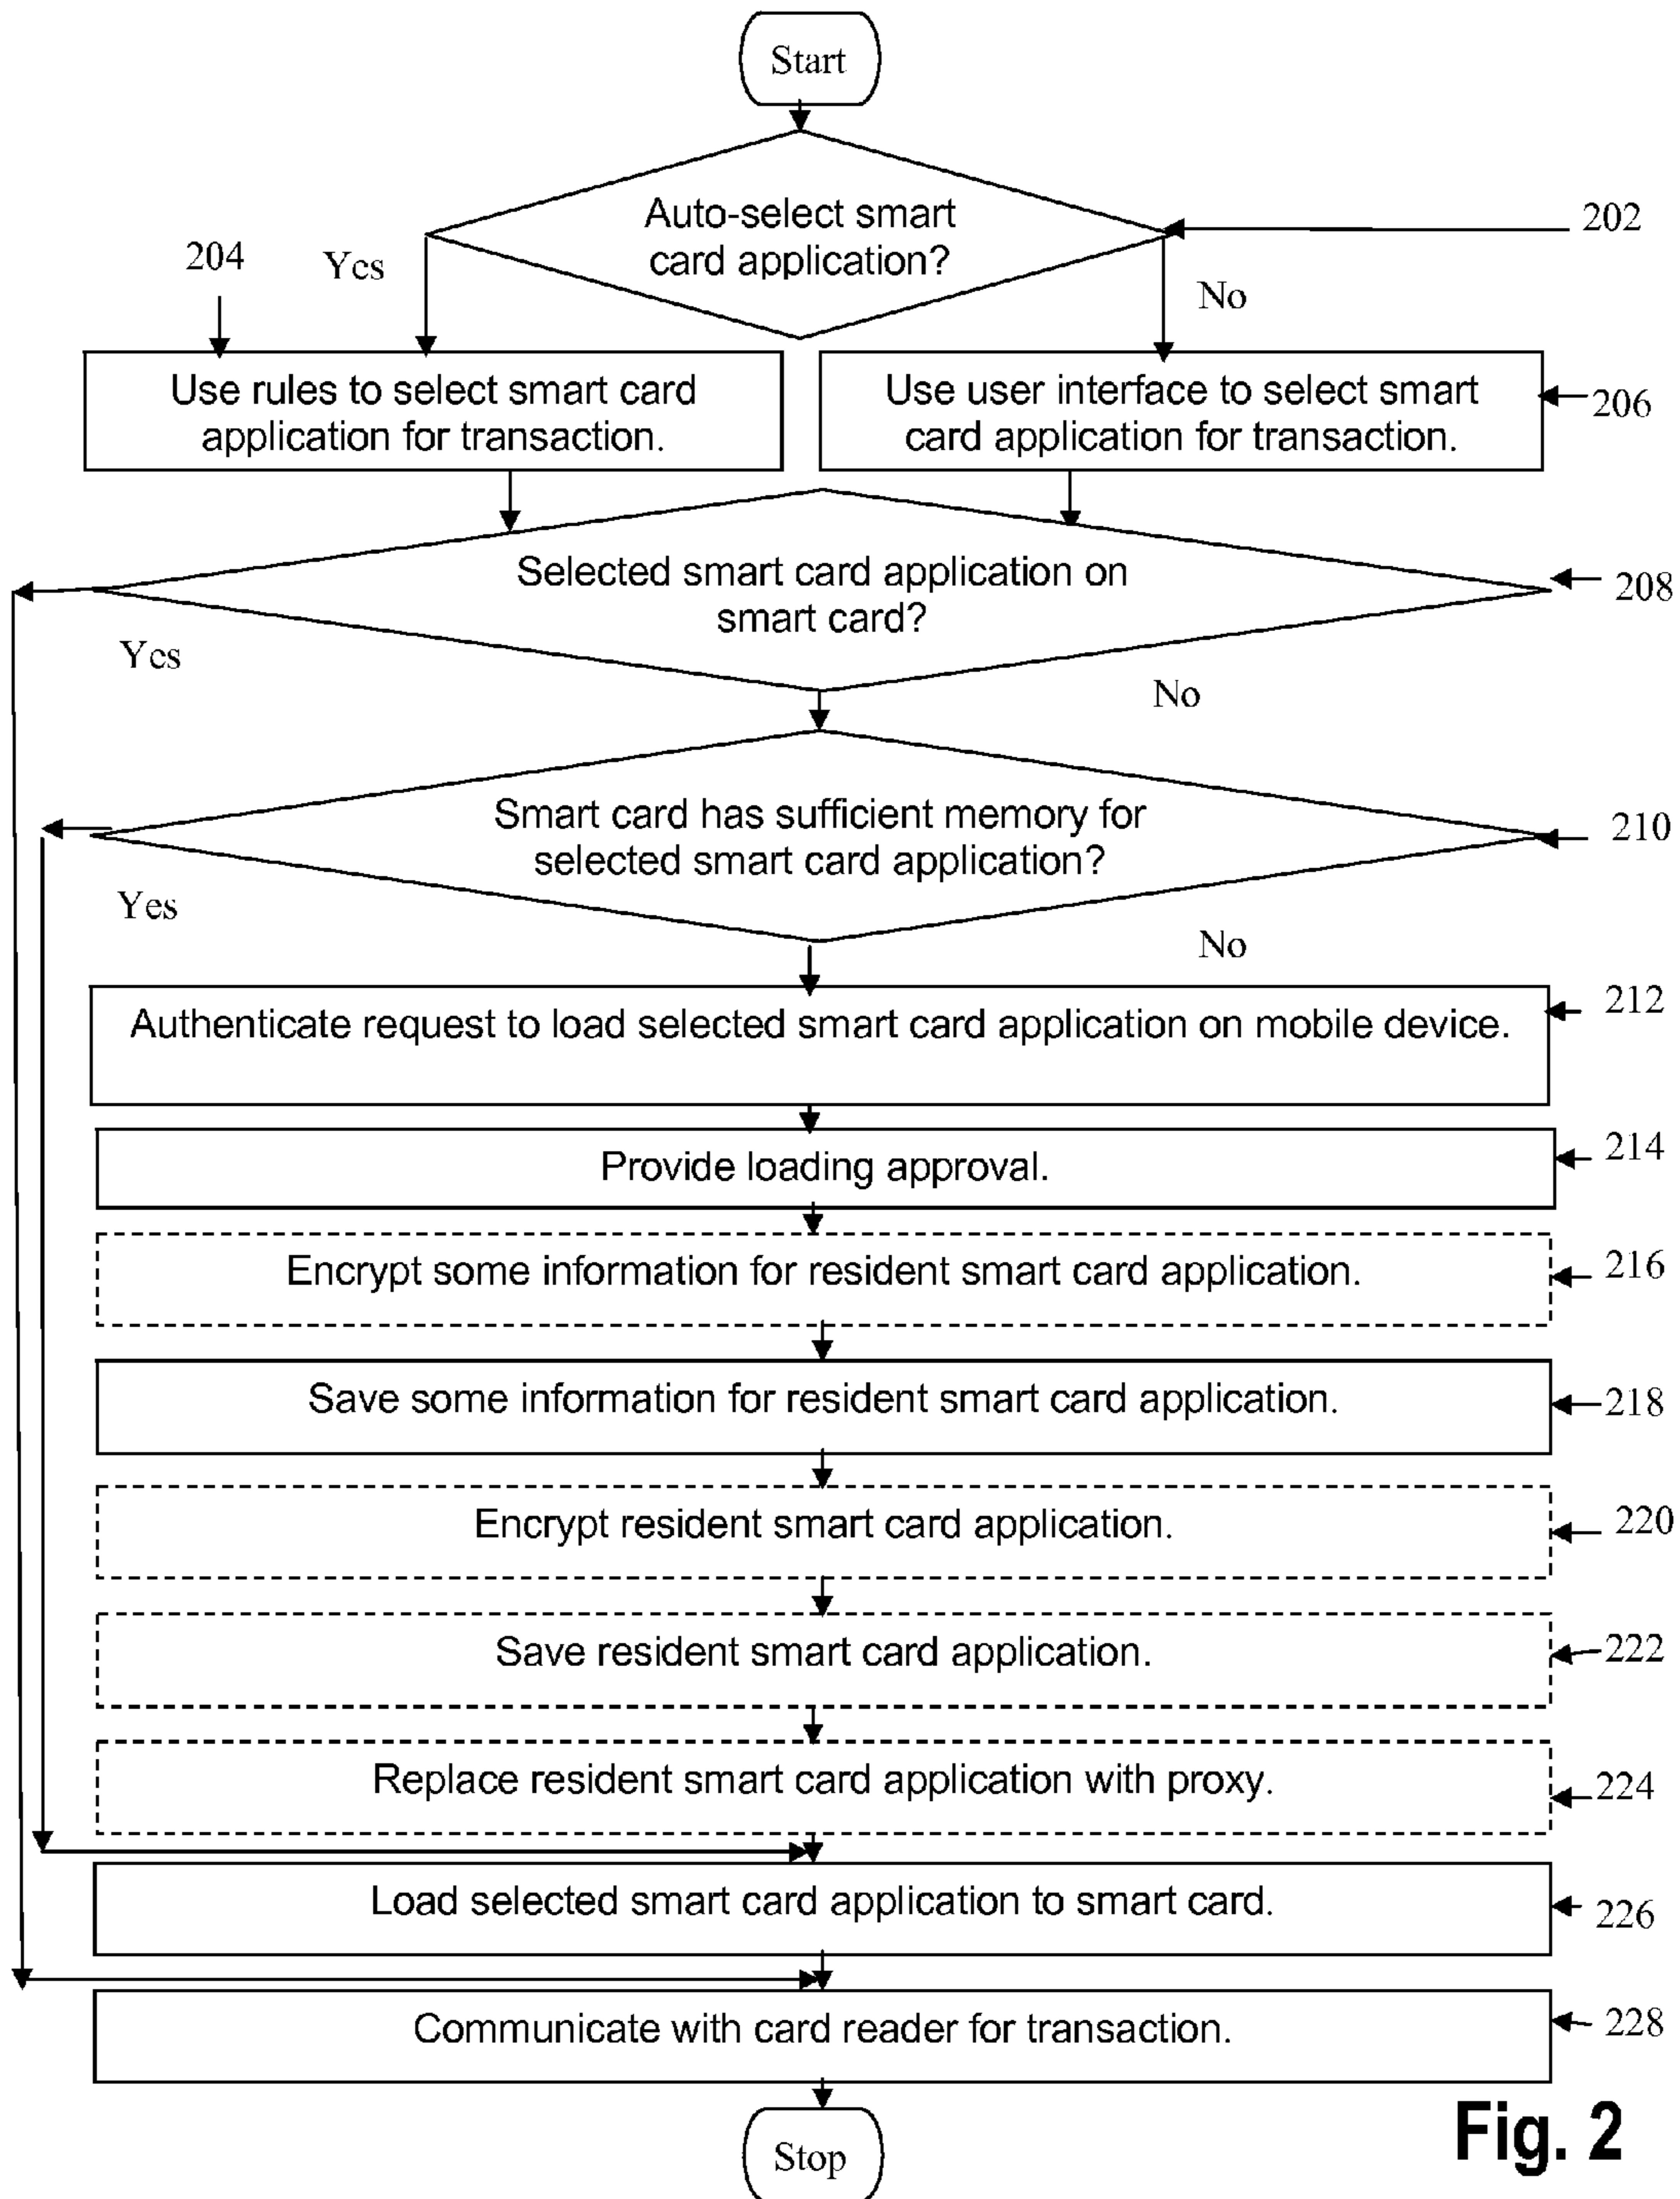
Start

Auto-select smart card application?

202

204

Ycs

No

Use rules to select smart card application for transaction.

Use user interface to select smart card application for transaction.

206

Selected smart card application on smart card?

208

Ycs

No

Smart card has sufficient memory for selected smart card application?

210

Yes

No

Authenticate request to load selected smart card application on mobile device.

212

Provide loading approval.

214

Encrypt some information for resident smart card application.

216

Save some information for resident smart card application.

218

Encrypt resident smart card application.

220

Save resident smart card application.

222

Replace resident smart card application with proxy.

224

Load selected smart card application to smart card.

226

Communicate with card reader for transaction.

228

Stop

Fig. 2